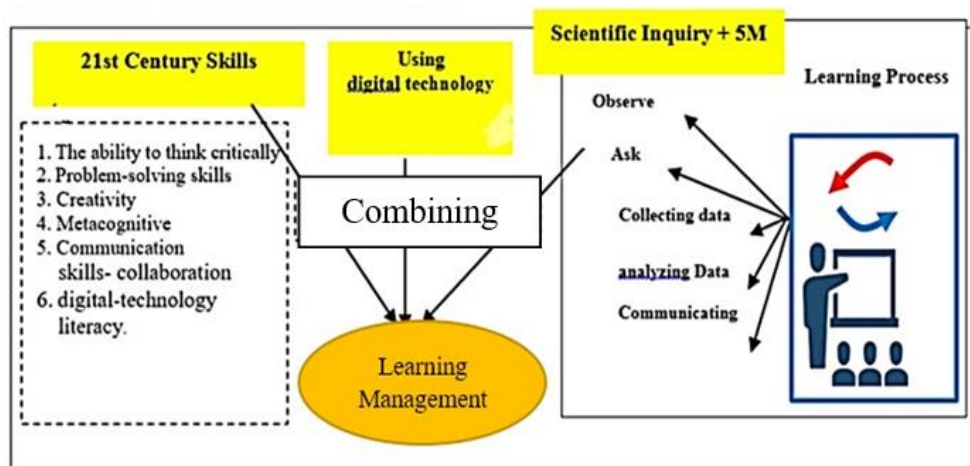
21st Century Skills

Using digital technology

Scientific Inquiry + 5M

Learning Process

1. The ability to think critically
2. Problem-solving skills
3. Creativity
4. Metacognitive
5. Communication skills- collaboration
6. digital-technology literacy.

Combining

Observe

Ask

Collecting data

analyzing Data

Communicating

Learning Management